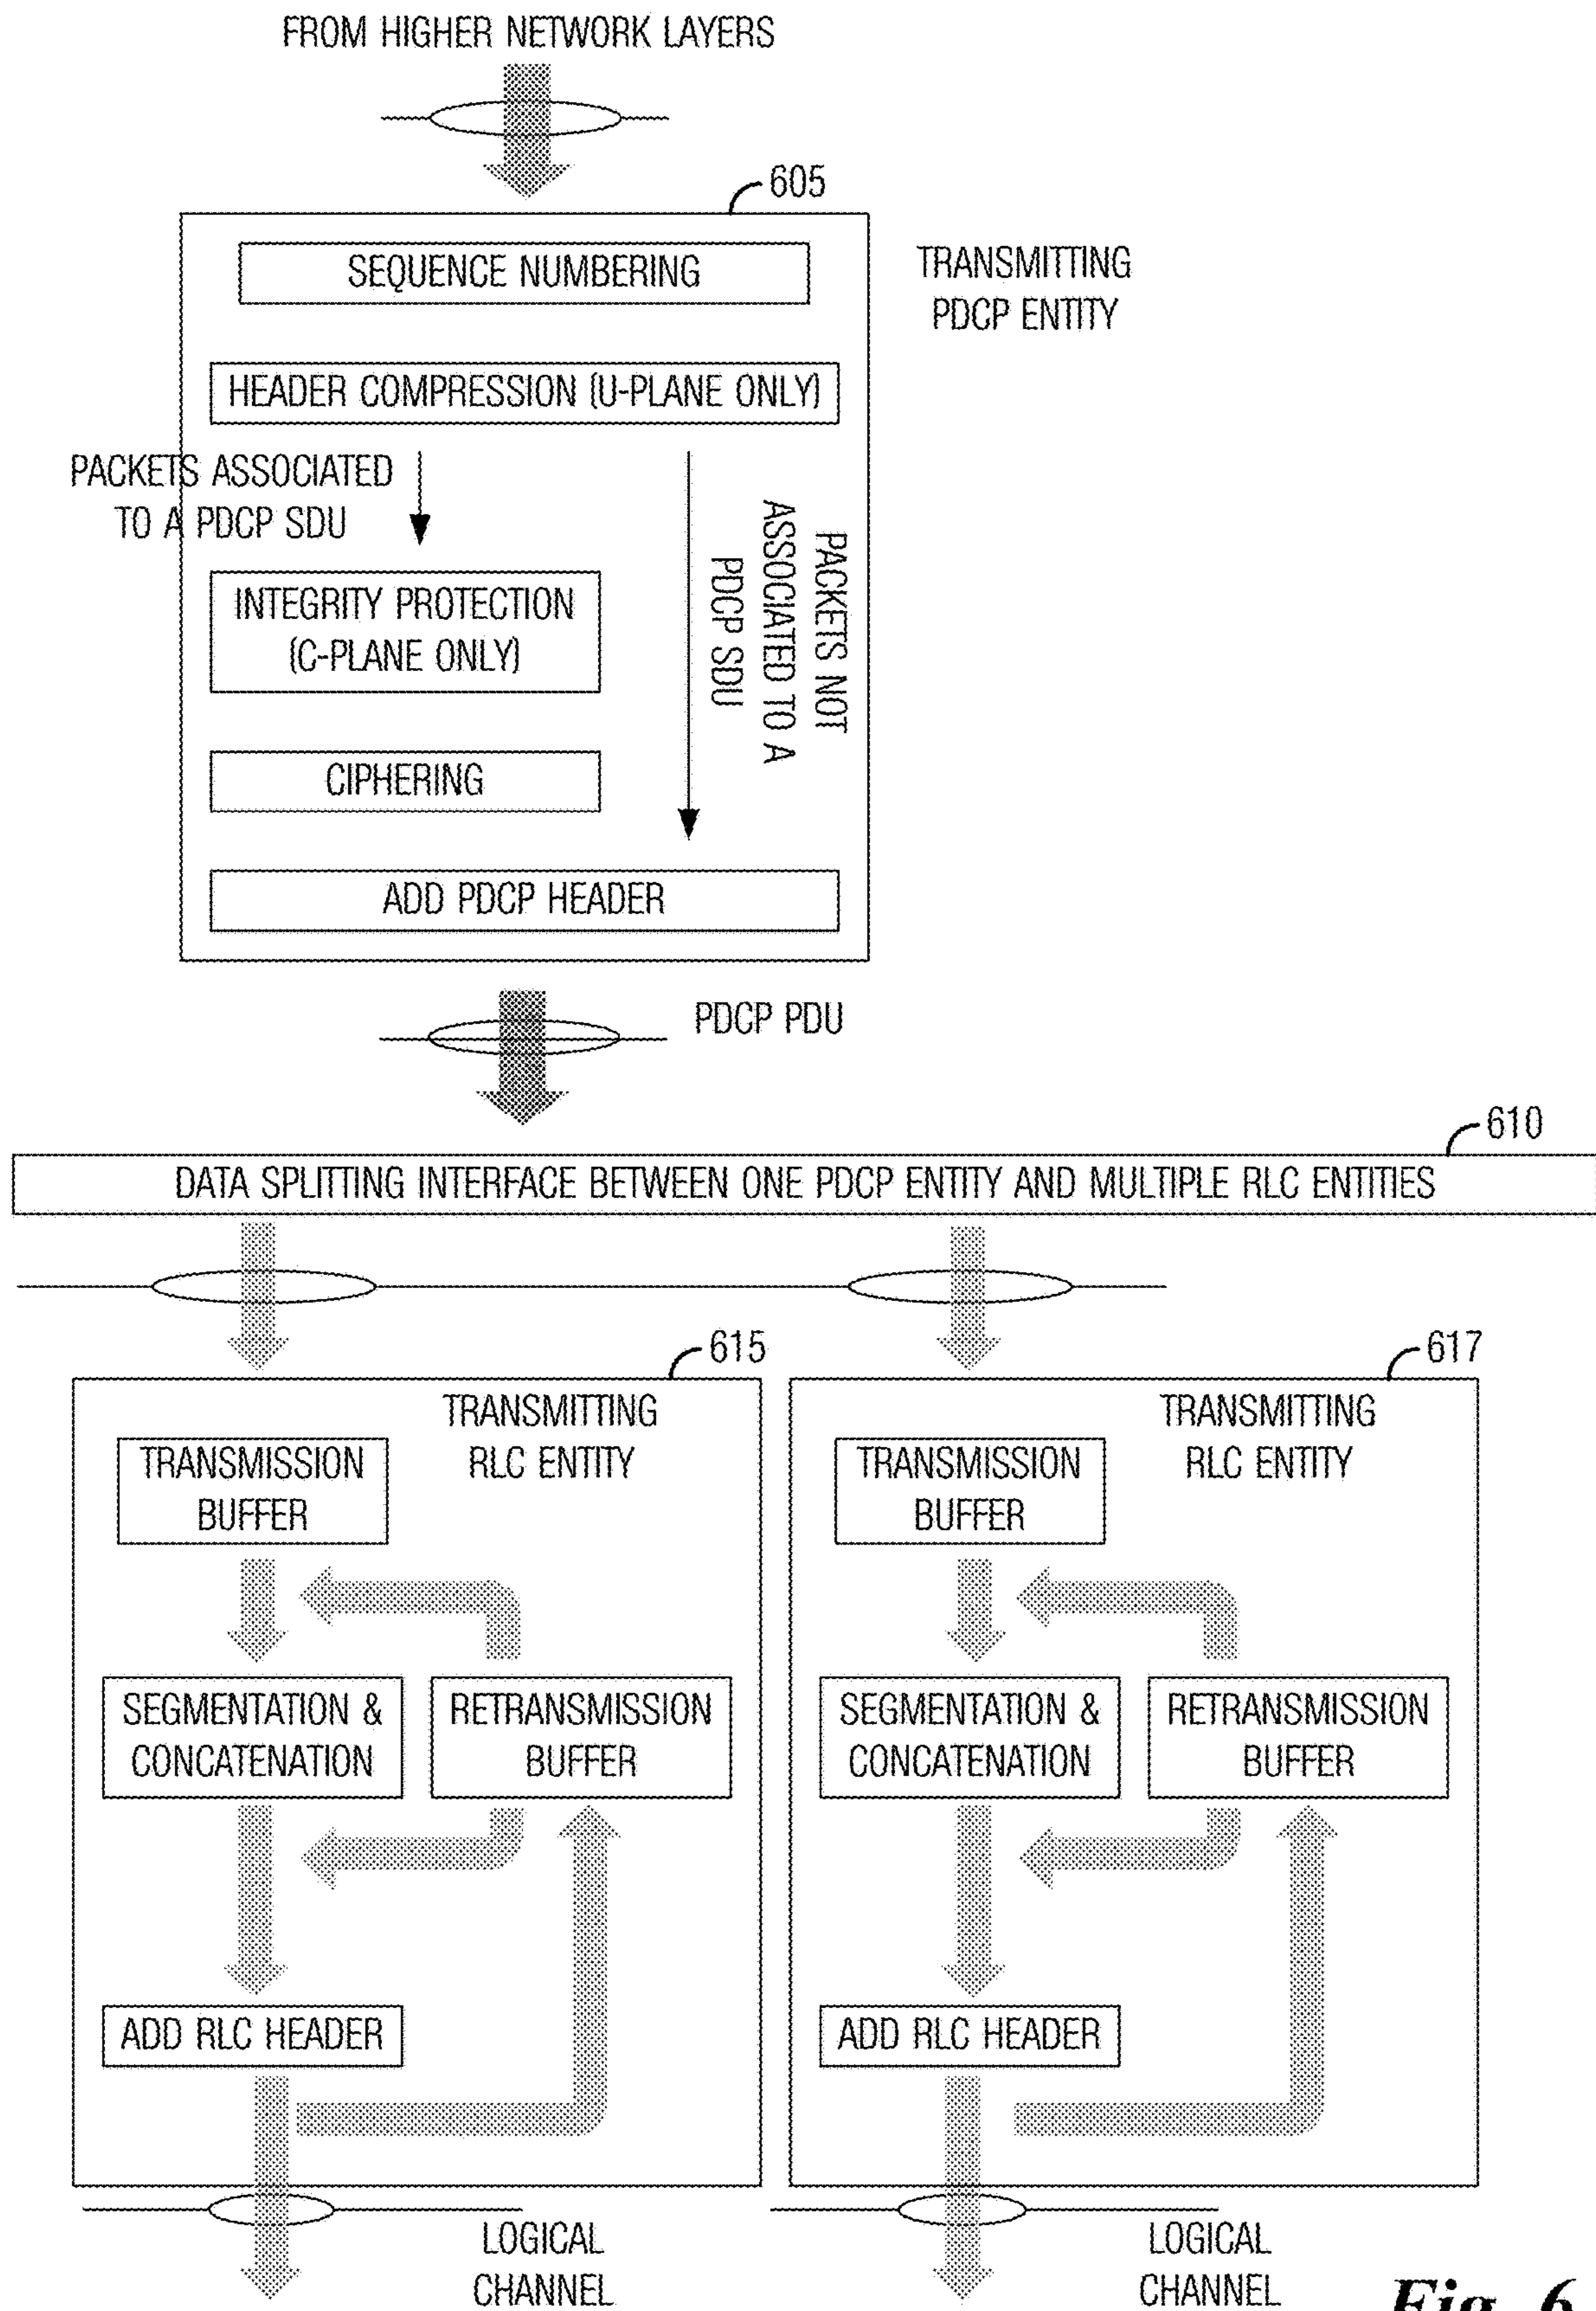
FROM HIGHER NETWORK LAYERS

605

TRANSMITTING PDCP ENTITY

SEQUENCE NUMBERING

HEADER COMPRESSION (U-PLANE ONLY)

PACKETS ASSOCIATED TO A PDCP SDU

PACKETS NOT ASSOCIATED TO A PDCP SDU

INTEGRITY PROTECTION (C-PLANE ONLY)

CIPHERING

ADD PDCP HEADER

PDCP PDU

610

DATA SPLITTING INTERFACE BETWEEN ONE PDCP ENTITY AND MULTIPLE RLC ENTITIES

615

TRANSMITTING RLC ENTITY

TRANSMISSION BUFFER

SEGMENTATION & CONCATENATION

RETRANSMISSION BUFFER

ADD RLC HEADER

LOGICAL CHANNEL

617

TRANSMITTING RLC ENTITY

TRANSMISSION BUFFER

SEGMENTATION & CONCATENATION

RETRANSMISSION BUFFER

ADD RLC HEADER

LOGICAL CHANNEL

Fig. 6